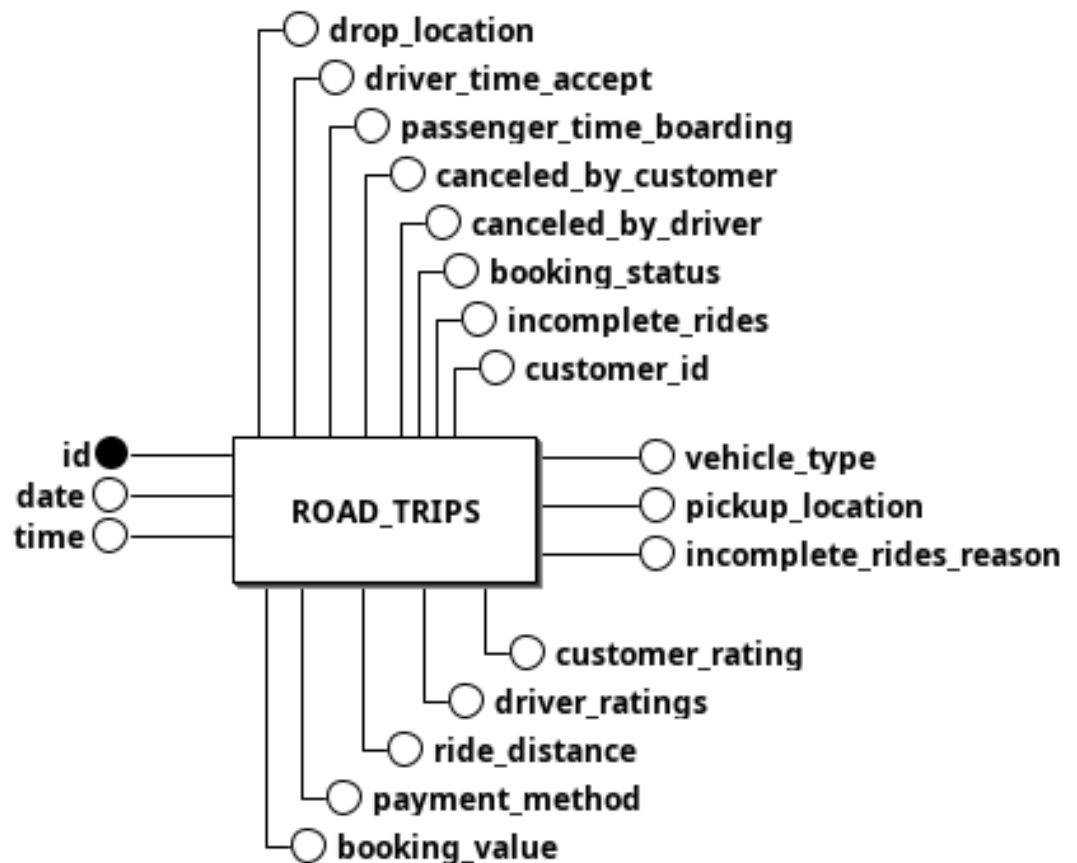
drop_location
driver_time_accept
passenger_time_boarding
canceled_by_customer
canceled_by_driver
booking_status
incomplete_rides
customer_id

id
date
time

ROAD_TRIPS

vehicle_type
pickup_location
incomplete_rides_reason

customer_rating
driver_ratings
ride_distance
payment_method
booking_value